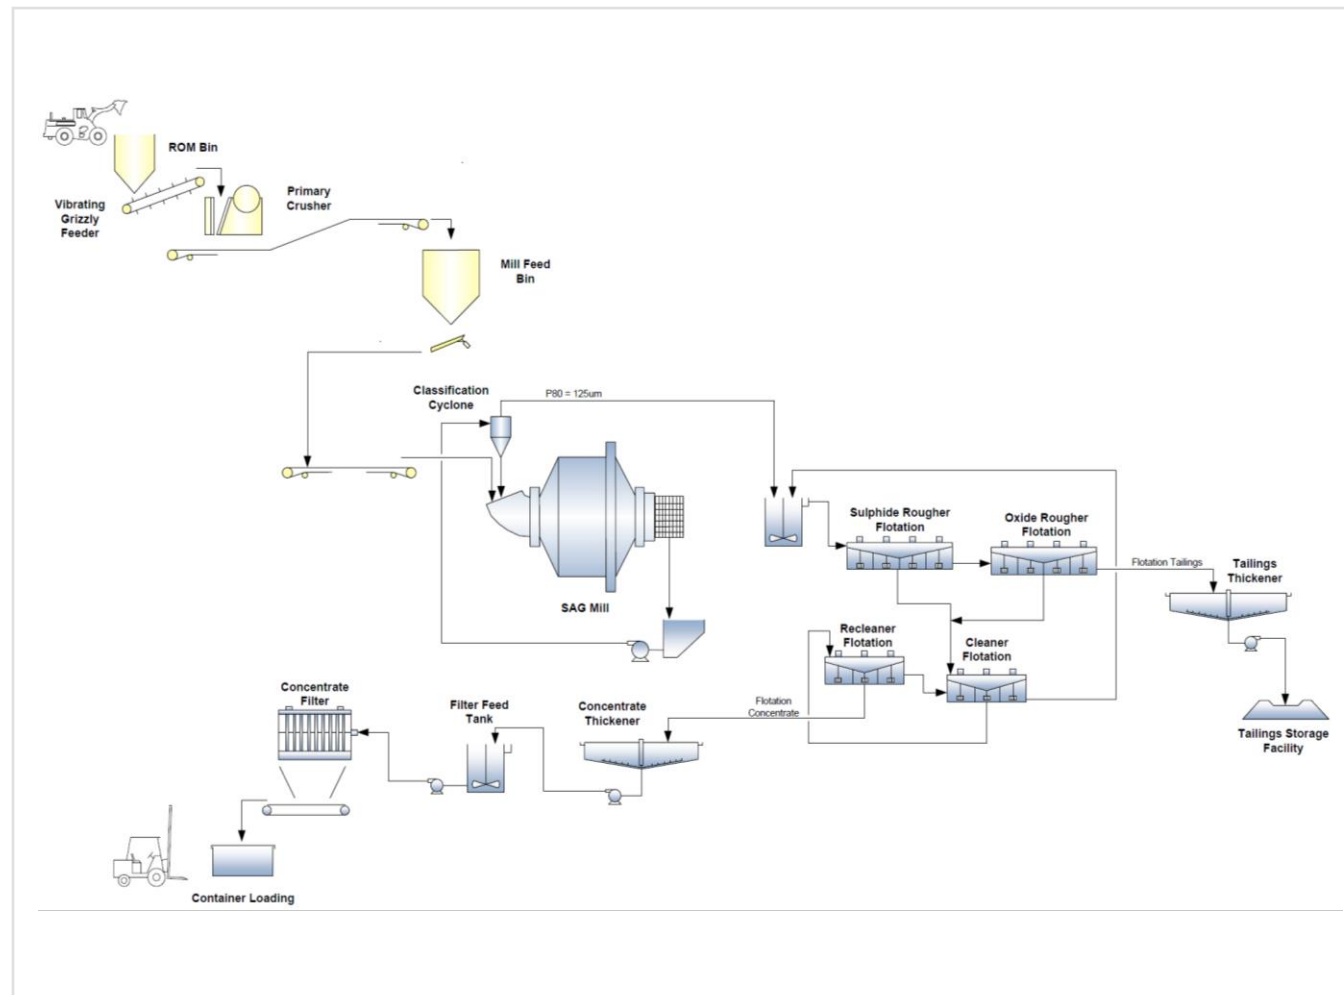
ROM Bin

Vibrating Grizzly Feeder

Primary Crusher

Mill Feed Bin

Classification Cyclone

P80 = 125um

SAG Mill

Sulphide Rougher Flotation

Oxide Rougher Flotation

Flotation Tailings

Tailings Thickener

Tailings Storage Facility

Recleaner Flotation

Cleaner Flotation

Flotation Concentrate

Concentrate Thickener

Filter Feed Tank

Concentrate Filter

Container Loading